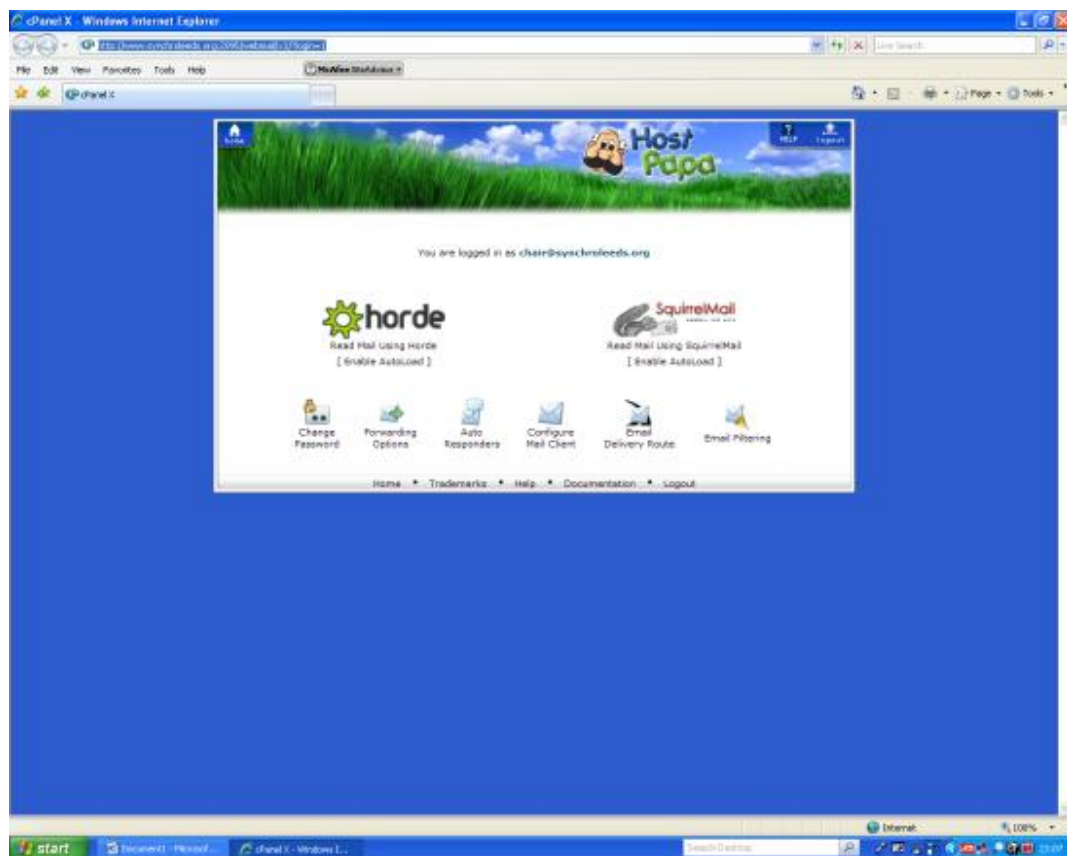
cPanel X - Windows Internet Explorer

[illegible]

Live Search

File Edit View Favorites Tools Help

McAfee SiteAdvisor

cPanel X

Page Tools

Home

HELP Logout

Host Papa

You are logged in as chair@synchroleeds.org

horde

Read Mail Using Horde

[ Enable AutoLoad ]

SquirrelMail

Read Mail Using SquirrelMail

[ Enable AutoLoad ]

Change Password

Forwarding Options

Auto Responders

Configure Mail Client

Email Delivery Route

Email Filtering

Home • Trademarks • Help • Documentation • Logout

Internet

100%

start

Document1 - Microsof...

cPanel X - Windows I...

Search Desktop